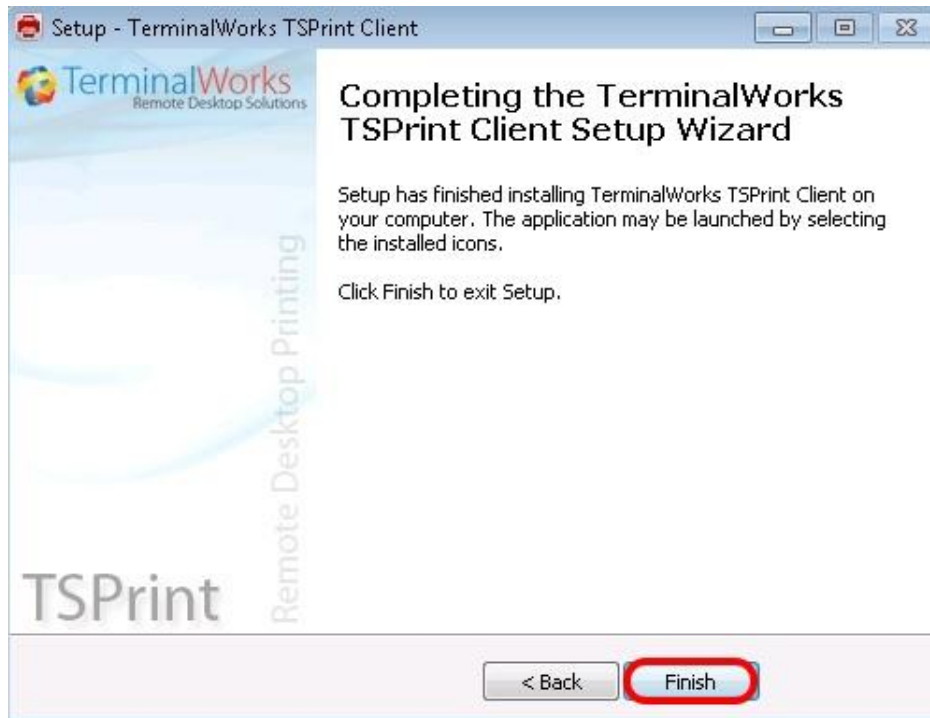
Setup - TerminalWorks TSPrint Client

TerminalWorks
Remote Desktop Solutions

Remote Desktop Printing

TSPrint

Completing the TerminalWorks TSPrint Client Setup Wizard

Setup has finished installing TerminalWorks TSPrint Client on your computer. The application may be launched by selecting the installed icons.

Click Finish to exit Setup.

< Back

Finish